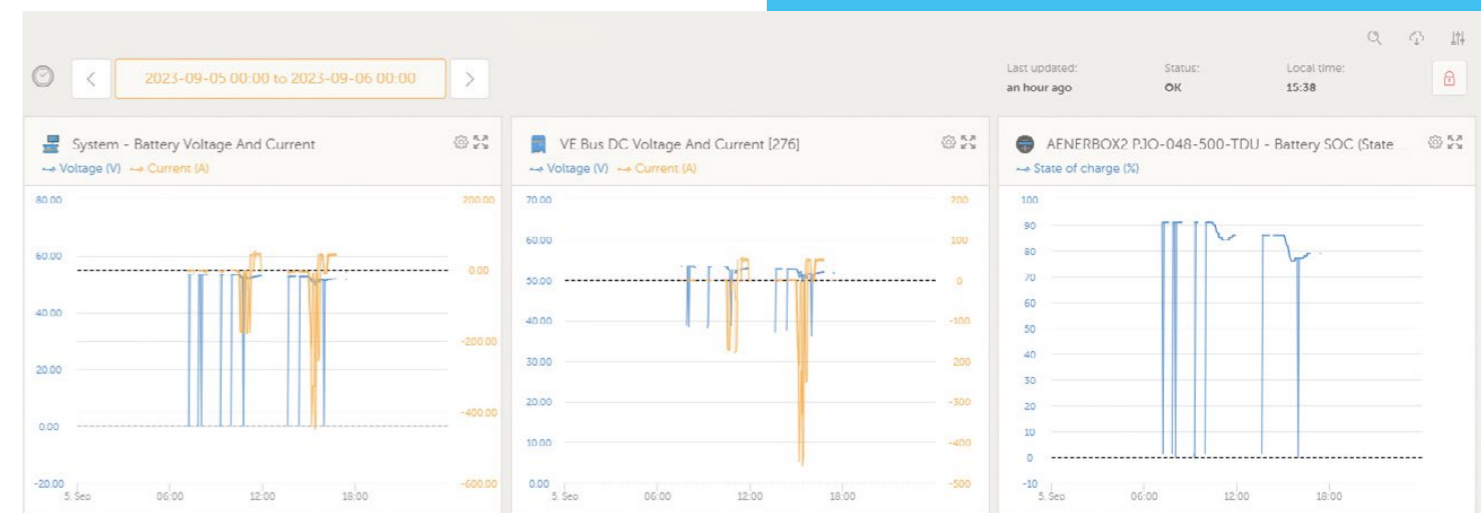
2023-09-05 00:00 to 2023-09-06 00:00

Last updated: an hour ago

Status: OK

Local time: 15:38

System - Battery Voltage And Current

Voltage (V) Current (A)

80.00
60.00
40.00
20.00
0.00
-20.00

200.00
0.00
-200.00
-400.00
-600.00

5. Sep 06:00 12:00 18:00

VE Bus DC Voltage And Current [276]

Voltage (V) Current (A)

70.00
60.00
50.00
40.00
30.00
20.00
10.00
0.00

200
100
0
-100
-200
-300
-400
-500

5. Sep 06:00 12:00 18:00

AENERBOX2 PJO-048-500-TDU - Battery SOC (State...

State of charge (%)

100
90
80
70
60
50
40
30
20
10
0
-10

5. Sep 06:00 12:00 18:00